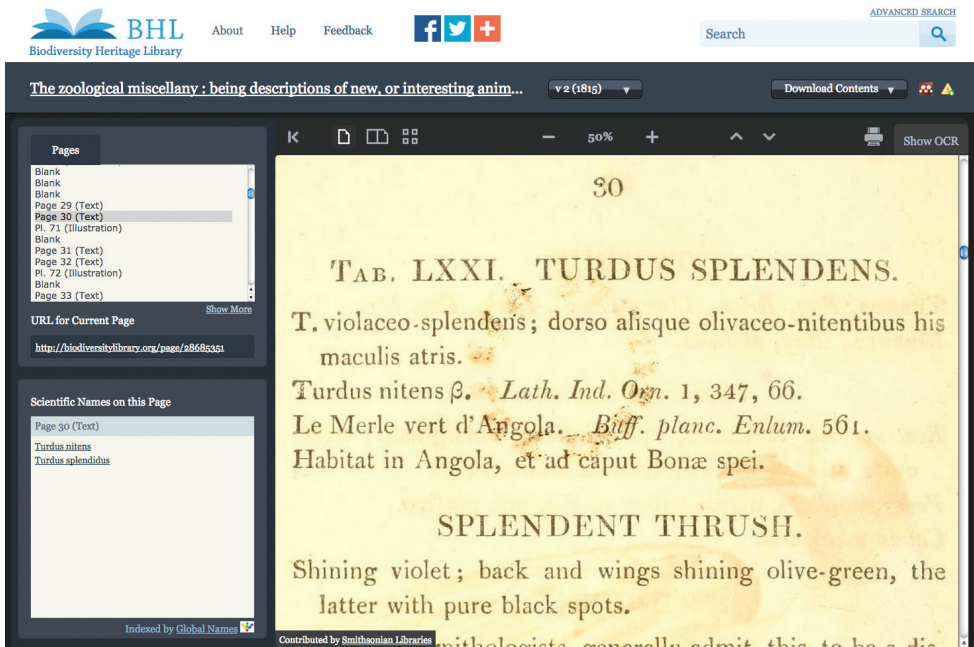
BHL
Biodiversity Heritage Library

About Help Feedback

ADVANCED SEARCH

Search

The zoological miscellany : being descriptions of new, or interesting anim...

v 2 (1815)

Download Contents

Pages

Blank
Blank
Blank
Page 29 (Text)
Page 30 (Text)
Pl. 71 (Illustration)
Blank
Page 31 (Text)
Page 32 (Text)
Pl. 72 (Illustration)
Blank
Page 33 (Text)

Show More

URL for Current Page

http://biodiversitylibrary.org/page/28685351

Scientific Names on this Page

Page 30 (Text)

Turdus nitens
Turdus splendidus

Indexed by Global Names

50%

Show OCR

30

TAB. LXXI. TURDUS SPLENDENS.

T. violaceo-splendens; dorso alisque olivaceo-nitentibus his maculis atris.

Turdus nitens β. Lath. Ind. Orn. 1, 347, 66.

Le Merle vert d'Angola. Buff. planc. Enlum. 561.

Habitat in Angola, et ad caput Bonæ spei.

SPLENDENT THRUSH.

Shining violet; back and wings shining olive-green, the latter with pure black spots.

Contributed by Smithsonian Libraries

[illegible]ithologists generally admit this to be a dis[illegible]